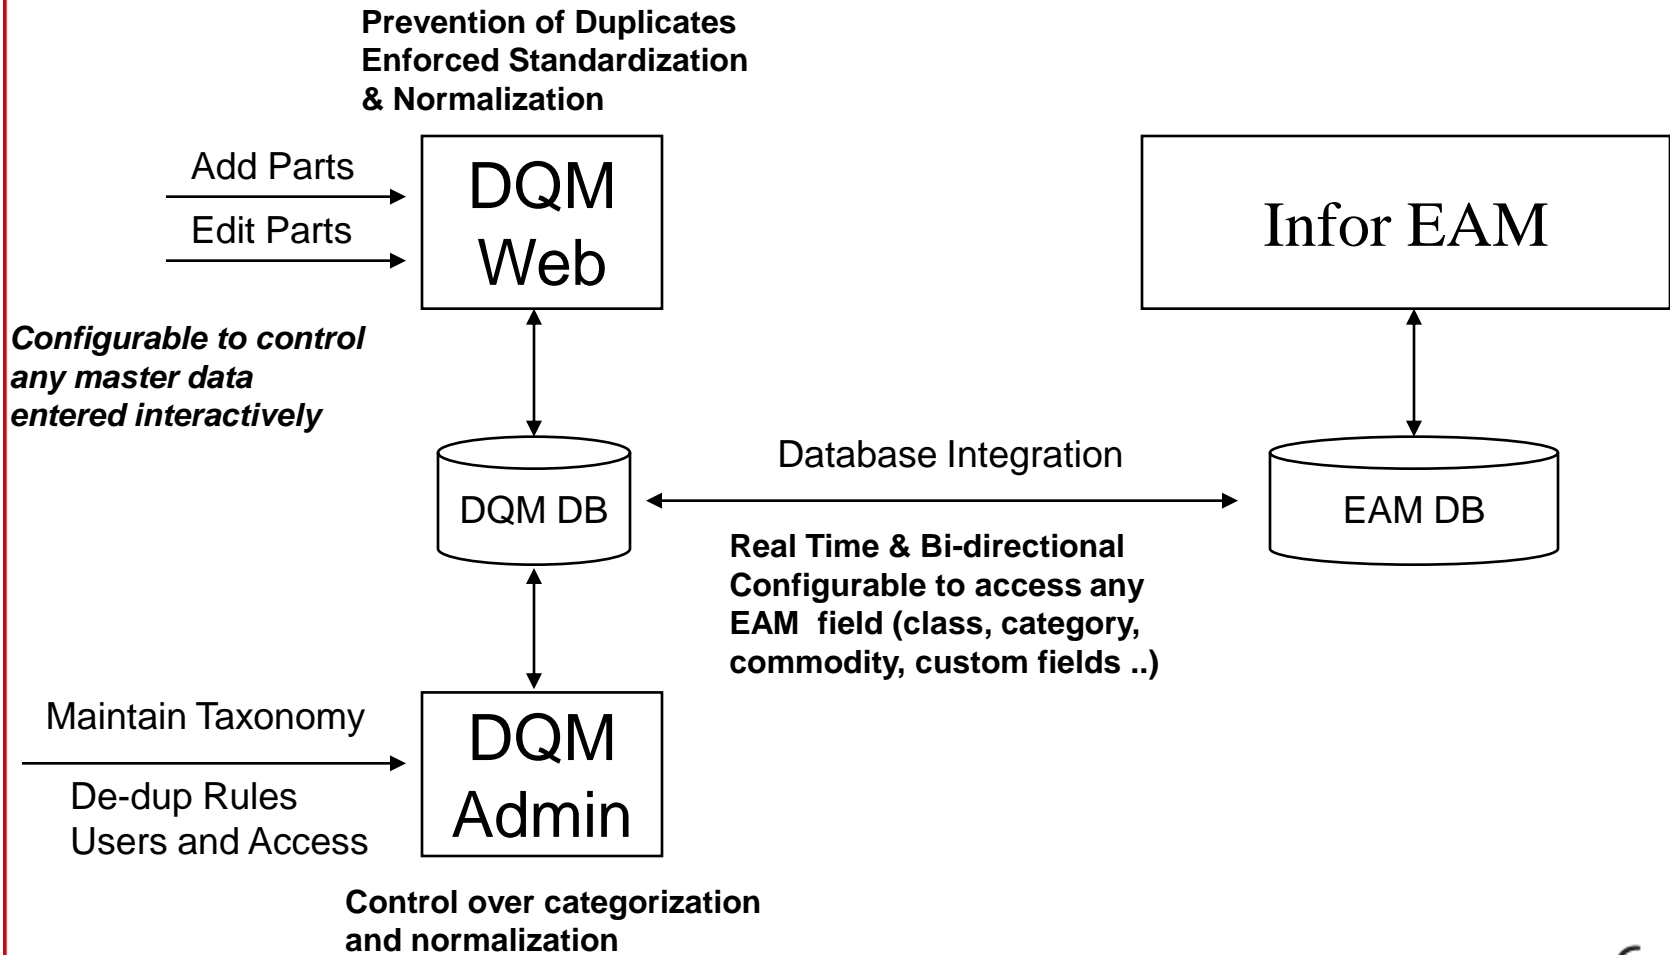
Prevention of Duplicates
Enforced Standardization
& Normalization

Add Parts

Edit Parts

DQM
Web

Infor EAM

Configurable to control any master data entered interactively

Database Integration

DQM DB

EAM DB

Real Time & Bi-directional
Configurable to access any EAM field (class, category, commodity, custom fields ..)

Maintain Taxonomy

De-dup Rules
Users and Access

DQM
Admin

Control over categorization and normalization